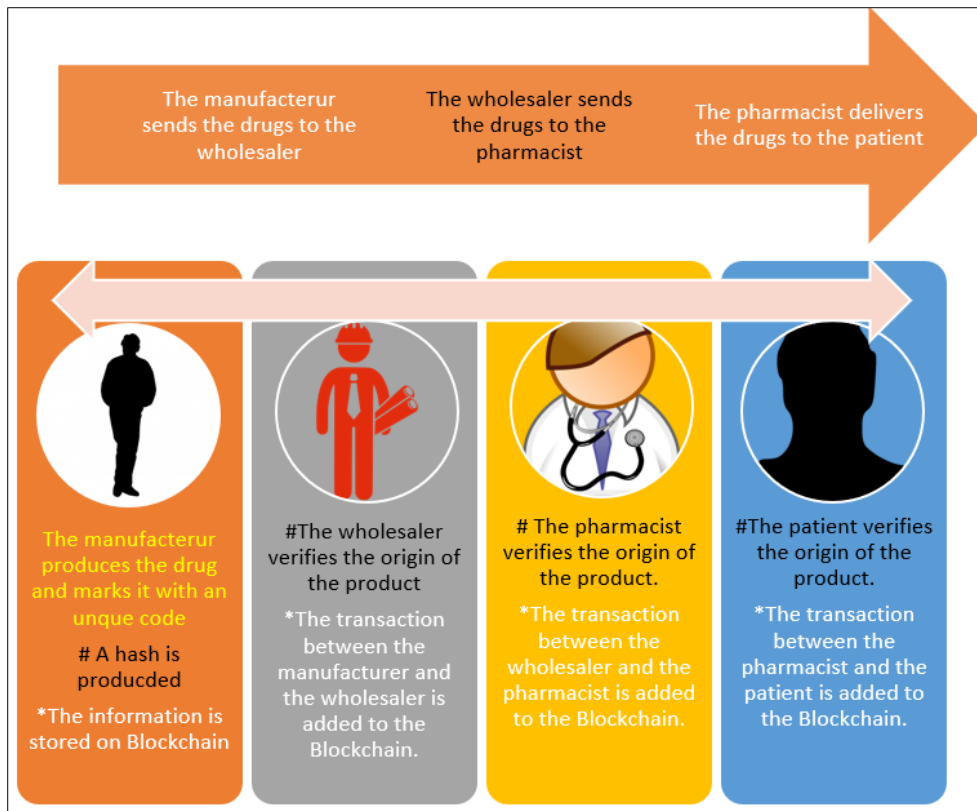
The manufacterur sends the drugs to the wholesaler

The wholesaler sends the drugs to the pharmacist

The pharmacist delivers the drugs to the patient

The manufacterur produces the drug and marks it with an unque code

# A hash is producded

*The information is stored on Blockchain

#The wholesaler verifies the origin of the product

*The transaction between the manufacturer and the wholesaler is added to the Blockchain.

# The pharmacist verifies the origin of the product.

*The transaction between the wholesaler and the pharmacist is added to the Blockchain.

#The patient verifies the origin of the product.

*The transaction between the pharmacist and the patient is added to the Blockchain.